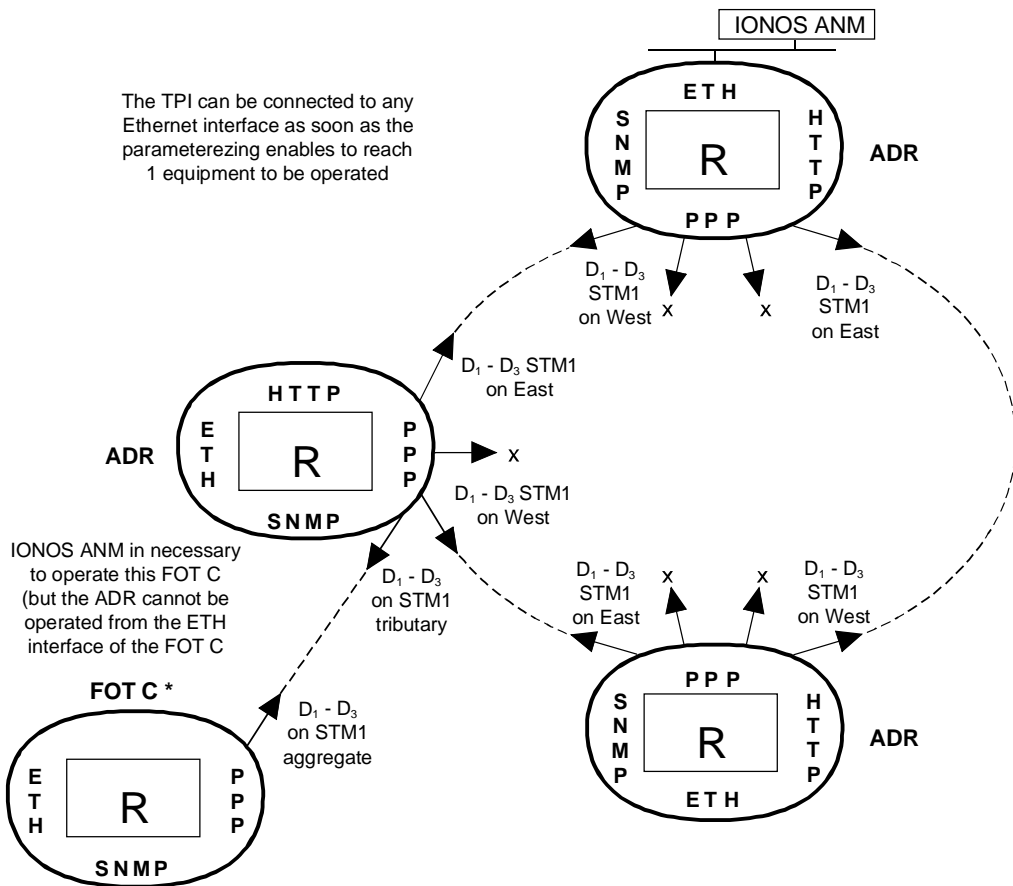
IONOS ANM

The TPI can be connected to any Ethernet interface as soon as the parameterezing enables to reach 1 equipment to be operated

ETH
SNMP
R
HTTP
ADR
PPP

$D_1$ - $D_3$ STM1 on West
x
x
$D_1$ - $D_3$ STM1 on East

$D_1$ - $D_3$ STM1 on East

HTTP
ETH
R
PPP
ADR
SNMP
x

$D_1$ - $D_3$ STM1 on West

IONOS ANM in necessary to operate this FOT C (but the ADR cannot be operated from the ETH interface of the FOT C

$D_1$ - $D_3$ on STM1 tributary

$D_1$ - $D_3$ STM1 on East
x
x
$D_1$ - $D_3$ STM1 on West

FOT C *

$D_1$ - $D_3$ on STM1 aggregate

PPP
SNMP
R
HTTP
ADR
ETH

ETH
R
PPP
SNMP